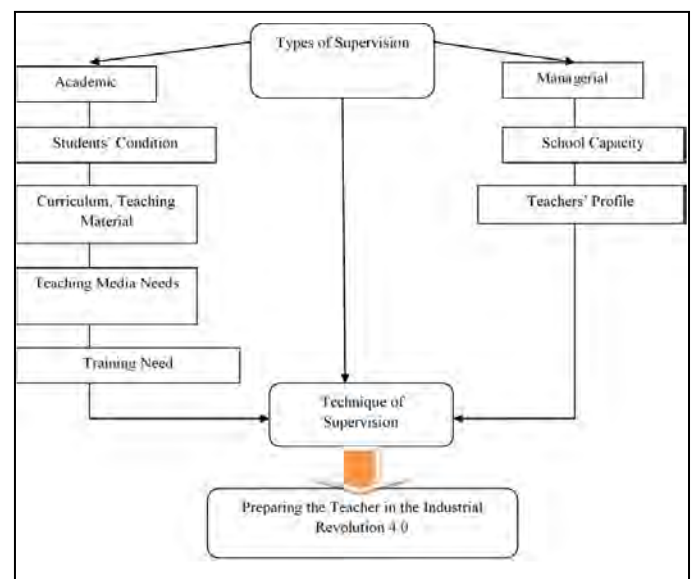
Types of Supervision

Academic

Students' Condition

Curriculum, Teaching Material

Teaching Media Needs

Training Need

Managerial

School Capacity

Teachers' Profile

Technique of Supervision

Preparing the Teacher in the Industrial Revolution 4.0